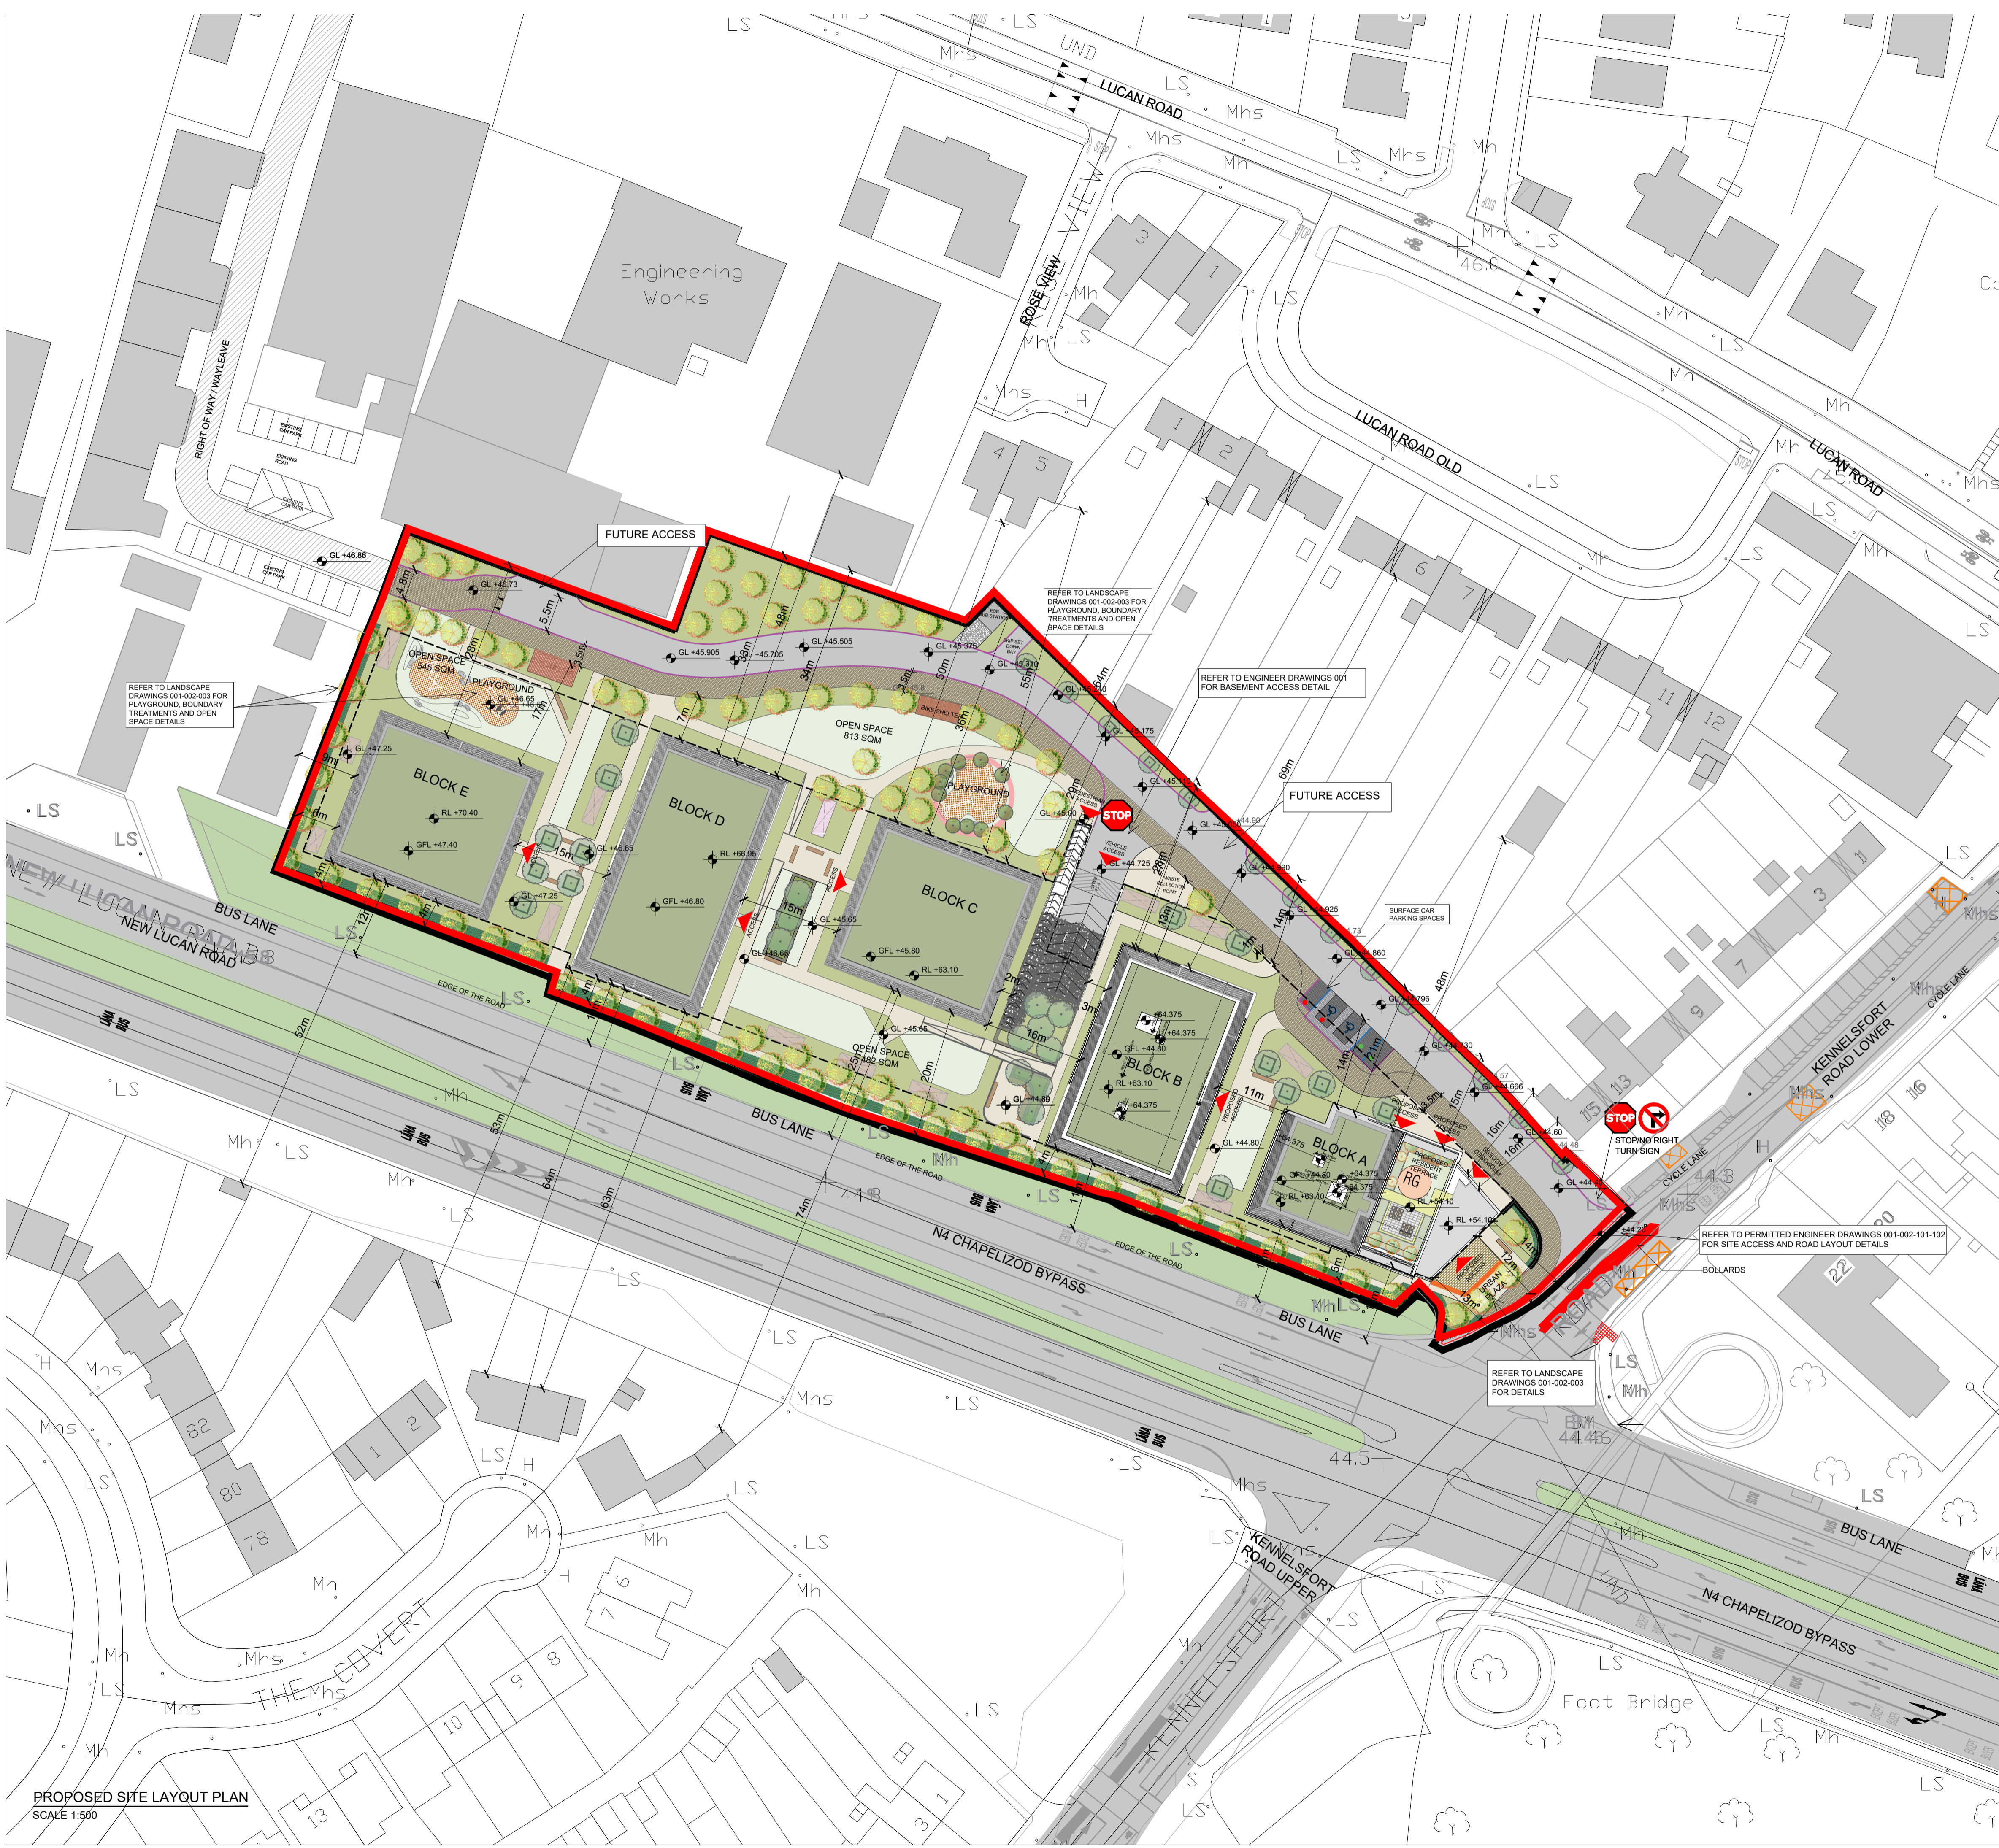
LUCAN ROAD

ROSE VIEW

Engineering Works

LUCAN ROAD OLD

LUCAN ROAD

RIGHT OF WAY/ WAYLEAVE

FUTURE ACCESS

REFER TO LANDSCAPE DRAWINGS 001-002-003 FOR PLAYGROUND, BOUNDARY TREATMENTS AND OPEN SPACE DETAILS

REFER TO LANDSCAPE DRAWINGS 001-002-003 FOR PLAYGROUND, BOUNDARY TREATMENTS AND OPEN SPACE DETAILS

REFER TO ENGINEER DRAWINGS 001 FOR BASEMENT ACCESS DETAIL

FUTURE ACCESS

SURFACE CAR PARKING SPACES

OPEN SPACE 545 SQM

PLAYGROUND

OPEN SPACE 813 SQM

PLAYGROUND

OPEN SPACE 482 SQM

BLOCK E

BLOCK D

BLOCK C

BLOCK B

BLOCK A

STOP

STOP

STOP/NO RIGHT TURN SIGN

REFER TO PERMITTED ENGINEER DRAWINGS 001-002-101-102 FOR SITE ACCESS AND ROAD LAYOUT DETAILS

BOLLARDS

REFER TO LANDSCAPE DRAWINGS 001-002-003 FOR DETAILS

URBAN PLAZA

RG

GL +46.86

GL +46.73

GL +45.905

GL +45.705

GL +45.505

GL +45.375

GL +45.310

GL +47.25

RL +70.40

GFL +47.40

GL +46.65

RL +66.95

GFL +46.80

GL +47.25

GL +45.65

GFL +45.80

RL +63.10

GL +45.65

GL +45.00

GL +44.725

GL +44.80

+64.375

+64.375

GFL +44.80

RL +63.10

+64.375

GL +44.80

GFL +44.80

RL +63.10

RL +54.10

RL +54.10

NEW LUCAN ROAD

BUS LANE

NEW LUCAN ROAD

EDGE OF THE ROAD

BUS LANE

EDGE OF THE ROAD

N4 CHAPELIZOD BYPASS

EDGE OF THE ROAD

BUS LANE

KENNELSFORT ROAD LOWER

CYCLE LANE

CYCLE LANE

KENNELSFORT ROAD UPPER

KENNELSFORT

N4 CHAPELIZOD BYPASS

BUS LANE

THE COVERT

Foot Bridge

Co

PROPOSED SITE LAYOUT PLAN
SCALE 1:500